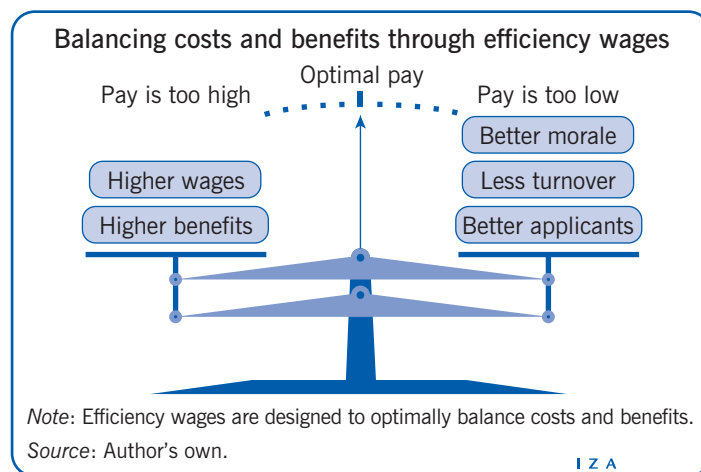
Balancing costs and benefits through efficiency wages

Optimal pay

Pay is too high

Pay is too low

Higher wages

Higher benefits

Better morale

Less turnover

Better applicants

*Note*: Efficiency wages are designed to optimally balance costs and benefits.
*Source*: Author's own.

I Z A